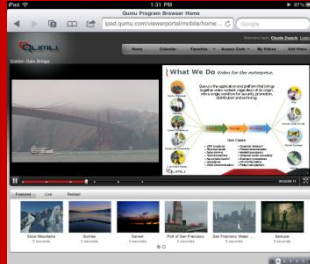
iPad
1:31 PM
Qumu Program Browser: Home
ipad.qumu.com/viewerportal/mobile/home...
Google
QUMU
Home
Calendar
Favorites
Browse Cats
My Videos
Add Video
Golden Gate Bridge
What We Do
Video for the enterprise.
QUMU
Featured
Live
Related
Snow Mountains
Sunrise
Sunset
Port of San Francisco
San Francisco Water
Sonoma